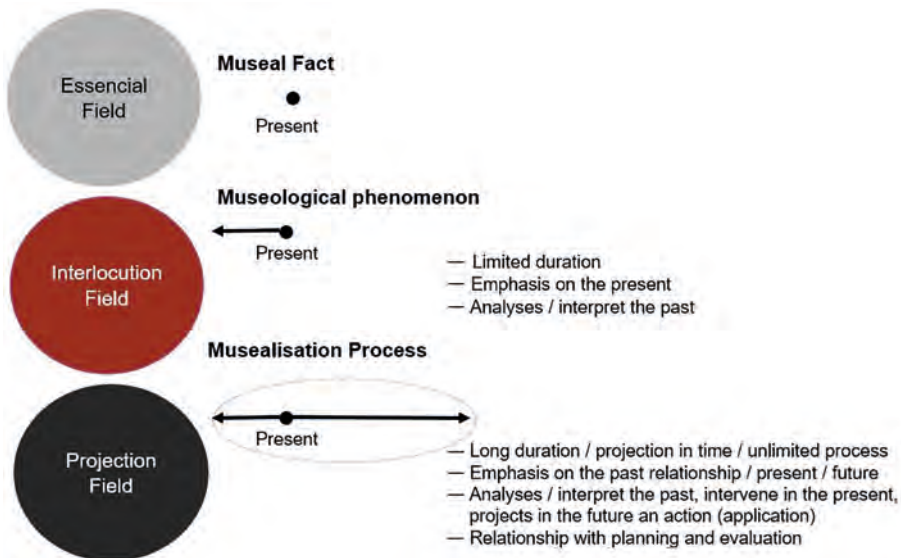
Essencial Field

Museal Fact

Present

Museological phenomenon

Present

Interlocution Field

— Limited duration
— Emphasis on the present
— Analyses / interpret the past

Musealisation Process

Present

Projection Field

— Long duration / projection in time / unlimited process
— Emphasis on the past relationship / present / future
— Analyses / interpret the past, intervene in the present, projects in the future an action (application)
— Relationship with planning and evaluation